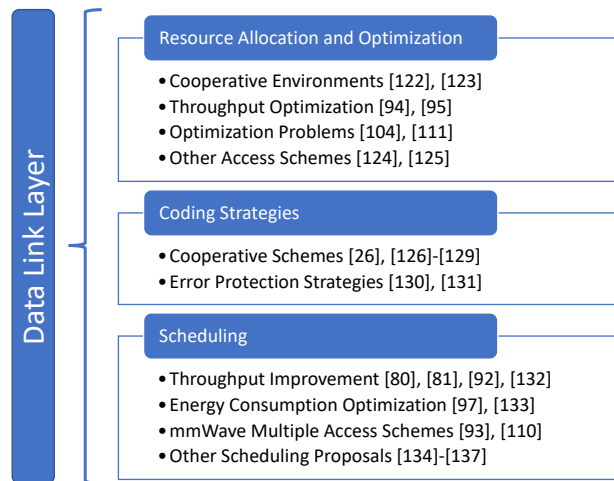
Data Link Layer

Resource Allocation and Optimization

• Cooperative Environments [122], [123]
• Throughput Optimization [94], [95]
• Optimization Problems [104], [111]
• Other Access Schemes [124], [125]

Coding Strategies

• Cooperative Schemes [26], [126]-[129]
• Error Protection Strategies [130], [131]

Scheduling

• Throughput Improvement [80], [81], [92], [132]
• Energy Consumption Optimization [97], [133]
• mmWave Multiple Access Schemes [93], [110]
• Other Scheduling Proposals [134]-[137]